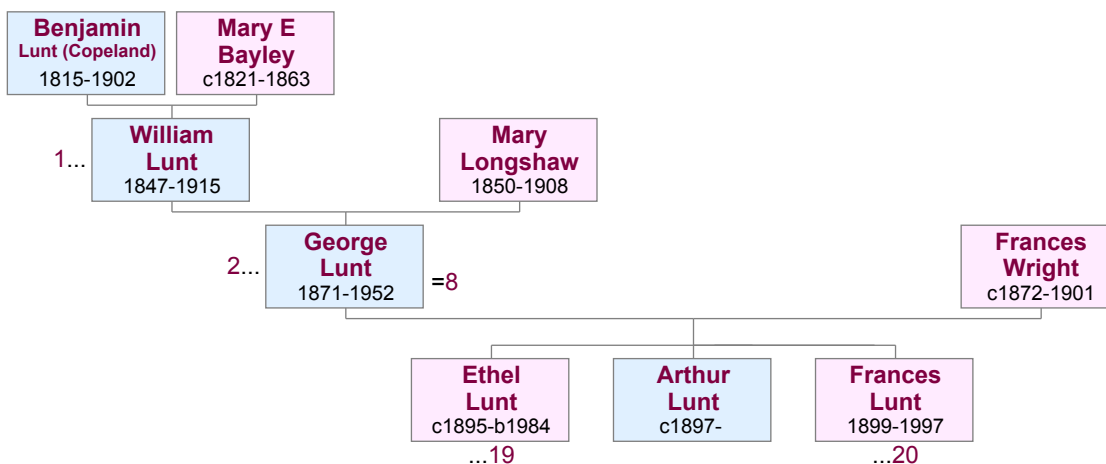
Benjamin
Lunt (Copeland)
1815-1902

Mary E
Bayley
c1821-1863

1...

William
Lunt
1847-1915

Mary
Longshaw
1850-1908

2...

George
Lunt
1871-1952

=8

Frances
Wright
c1872-1901

Ethel
Lunt
c1895-b1984

...19

Arthur
Lunt
c1897-

Frances
Lunt
1899-1997

...20